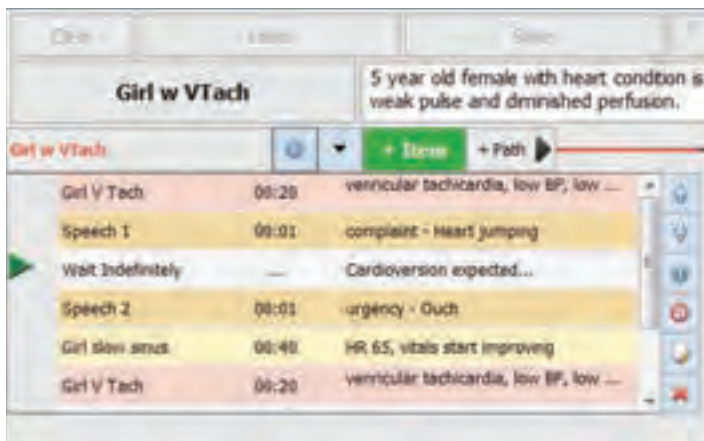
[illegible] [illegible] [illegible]

Girl w VTach

5 year old female with heart condtion is weak pulse and diminshed perfusion.

Girl w VTach

+ Item

+ Path

| | | |
|---|---|---|
| Girl V Tach | 00:20 | ventricular tachicardia, low BP, low ... |
| Speech 1 | 00:01 | complaint - Heart jumping |
| Wait Indefinitely | — | Cardioversion expected... |
| Speech 2 | 00:01 | urgency - Ouch |
| Girl slow sinus | 00:40 | HR 65, vitals start improveig |
| Girl V Tach | 00:20 | ventricular tachicardia, low BP, low ... |